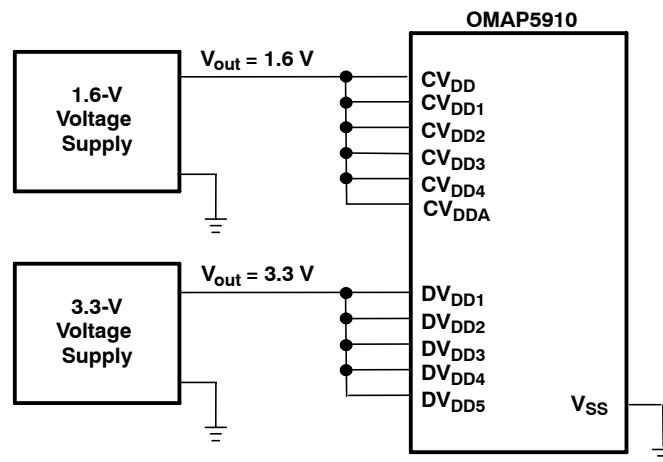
OMAP5910

1.6-V Voltage Supply

$V_{out}$ = 1.6 V

$CV_{DD}$
$CV_{DD1}$
$CV_{DD2}$
$CV_{DD3}$
$CV_{DD4}$
$CV_{DDA}$

3.3-V Voltage Supply

$V_{out}$ = 3.3 V

$DV_{DD1}$
$DV_{DD2}$
$DV_{DD3}$
$DV_{DD4}$
$DV_{DD5}$

$V_{SS}$